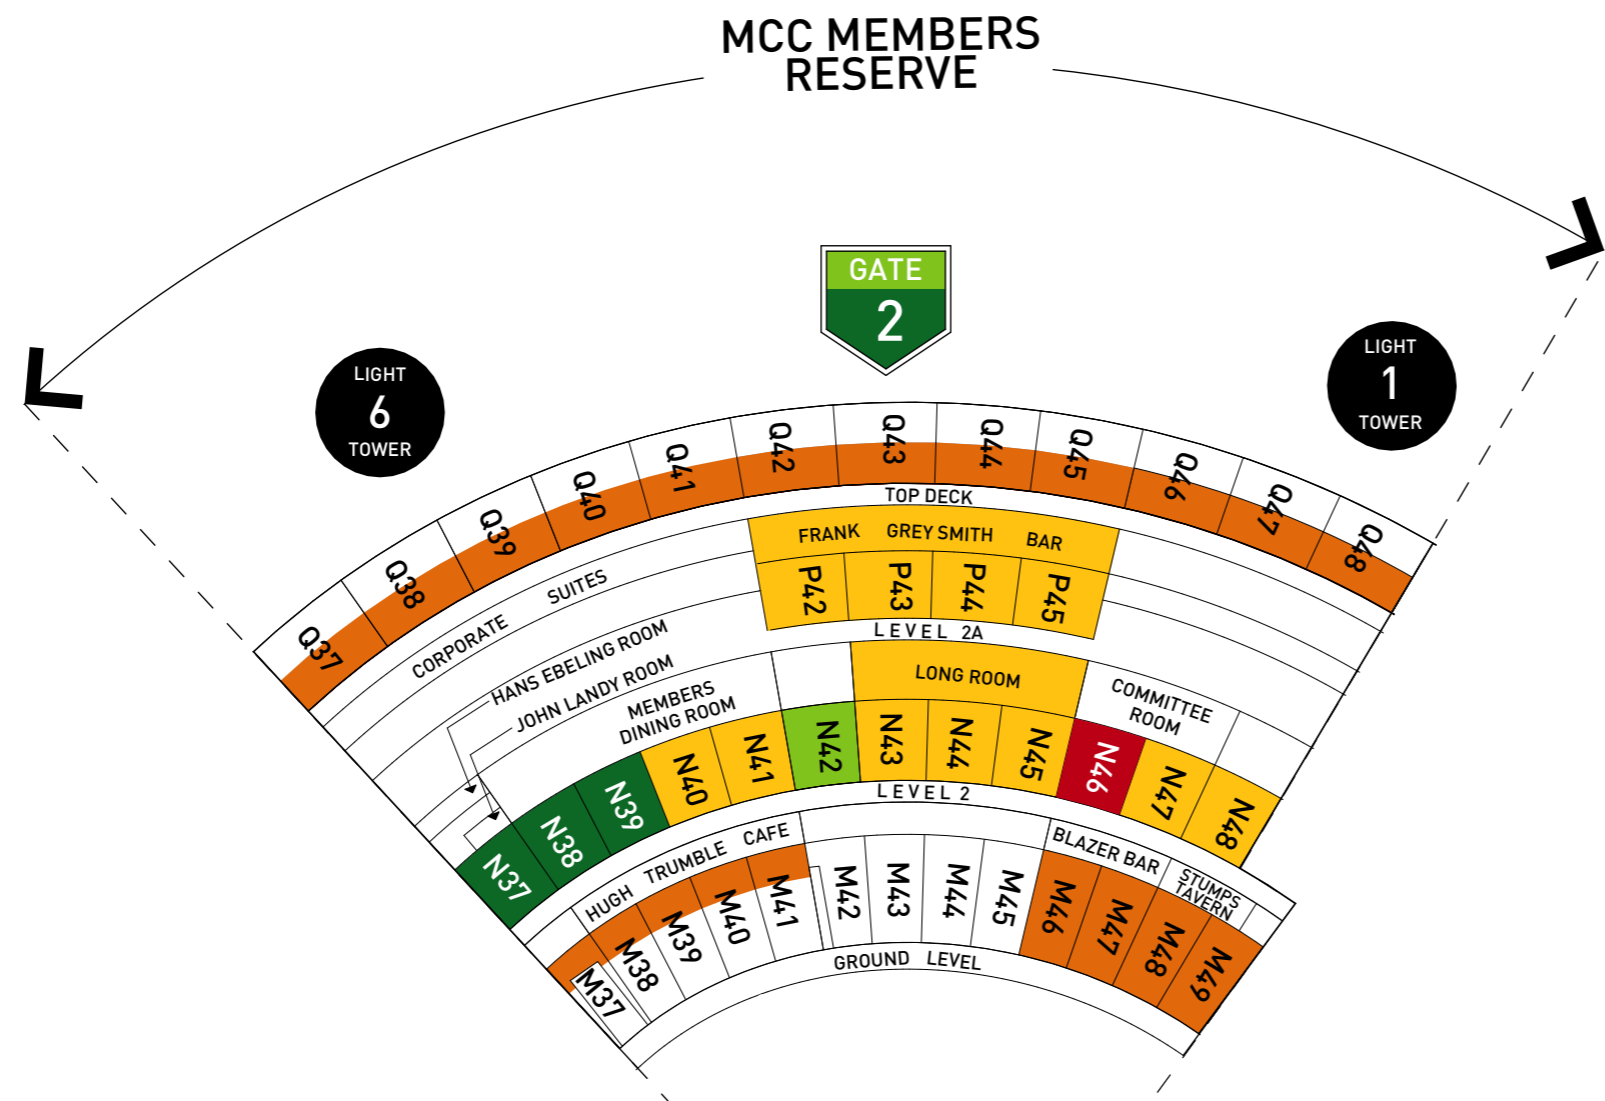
MCC MEMBERS RESERVE

GATE
2

LIGHT
6
TOWER

LIGHT
1
TOWER

Q37 Q38 Q39 Q40 Q41 Q42 Q43 Q44 Q45 Q46 Q47 Q48

TOP DECK

CORPORATE SUITES

FRANK GREY SMITH BAR

P42 P43 P44 P45

LEVEL 2A

HANS EBELING ROOM

JOHN LANDY ROOM

MEMBERS DINING ROOM

LONG ROOM

COMMITTEE ROOM

N37 N38 N39 N40 N41 N42 N43 N44 N45 N46 N47 N48

LEVEL 2

HUGH TRUMBLE CAFE

BLAZER BAR

STUMPS TAVERN

M37 M38 M39 M40 M41 M42 M43 M44 M45 M46 M47 M48 M49

GROUND LEVEL